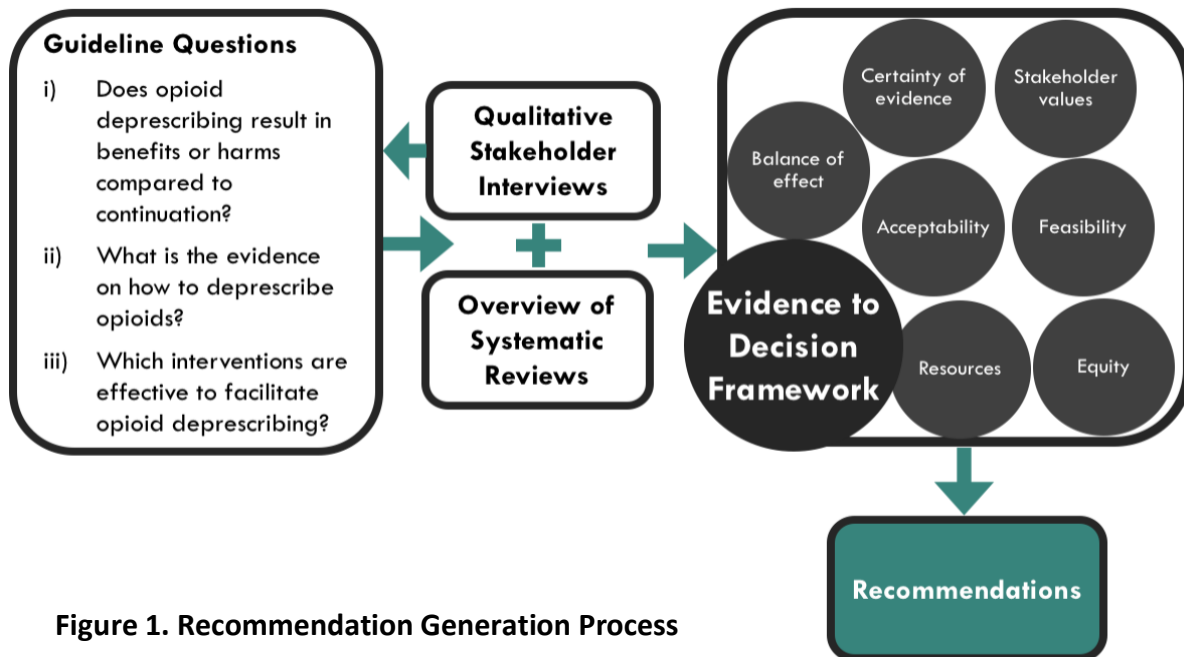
Guideline Questions

i) Does opioid deprescribing result in benefits or harms compared to continuation?

ii) What is the evidence on how to deprescribe opioids?

iii) Which interventions are effective to facilitate opioid deprescribing?

Qualitative Stakeholder Interviews

+

Overview of Systematic Reviews

Certainty of evidence

Stakeholder values

Balance of effect

Acceptability

Feasibility

Evidence to Decision Framework

Resources

Equity

Recommendations

Figure 1. Recommendation Generation Process